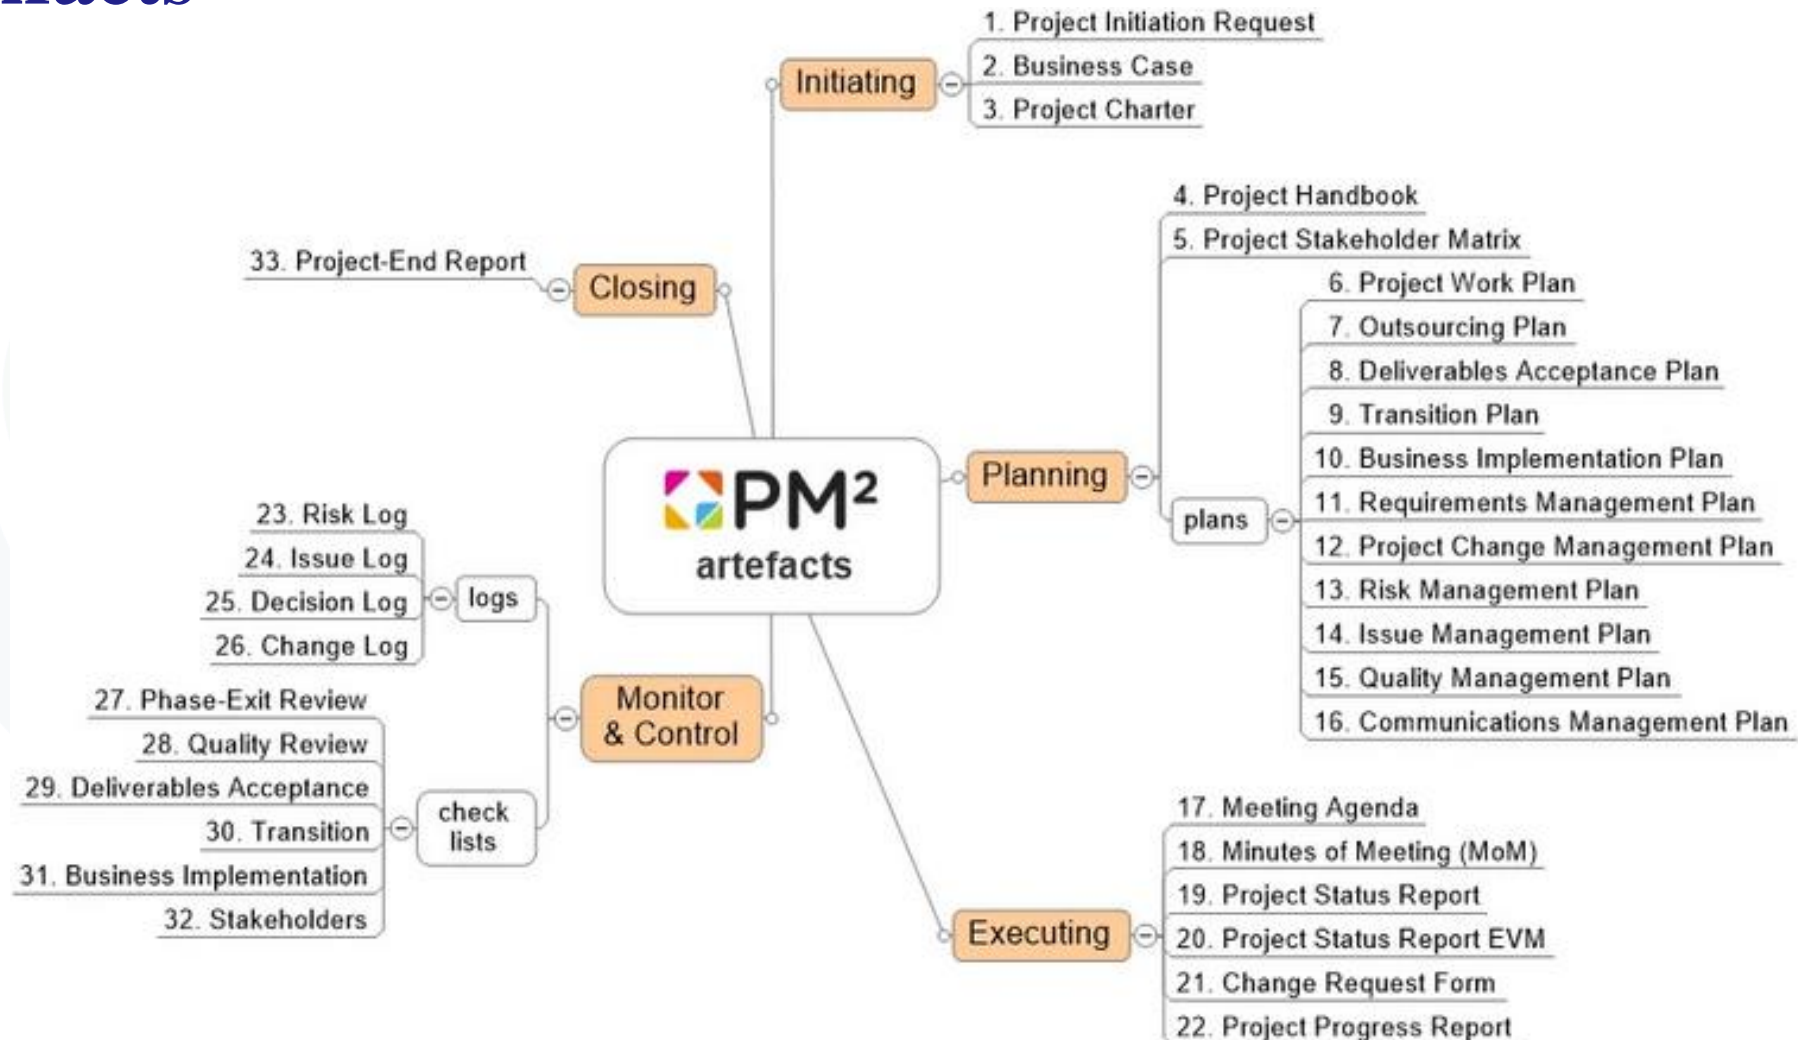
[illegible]

$PM^2$ artefacts

Initiating
1. Project Initiation Request
2. Business Case
3. Project Charter

Planning
4. Project Handbook
5. Project Stakeholder Matrix
plans
6. Project Work Plan
7. Outsourcing Plan
8. Deliverables Acceptance Plan
9. Transition Plan
10. Business Implementation Plan
11. Requirements Management Plan
12. Project Change Management Plan
13. Risk Management Plan
14. Issue Management Plan
15. Quality Management Plan
16. Communications Management Plan

Executing
17. Meeting Agenda
18. Minutes of Meeting (MoM)
19. Project Status Report
20. Project Status Report EVM
21. Change Request Form
22. Project Progress Report

Monitor & Control
logs
23. Risk Log
24. Issue Log
25. Decision Log
26. Change Log
check lists
27. Phase-Exit Review
28. Quality Review
29. Deliverables Acceptance
30. Transition
31. Business Implementation
32. Stakeholders

Closing
33. Project-End Report